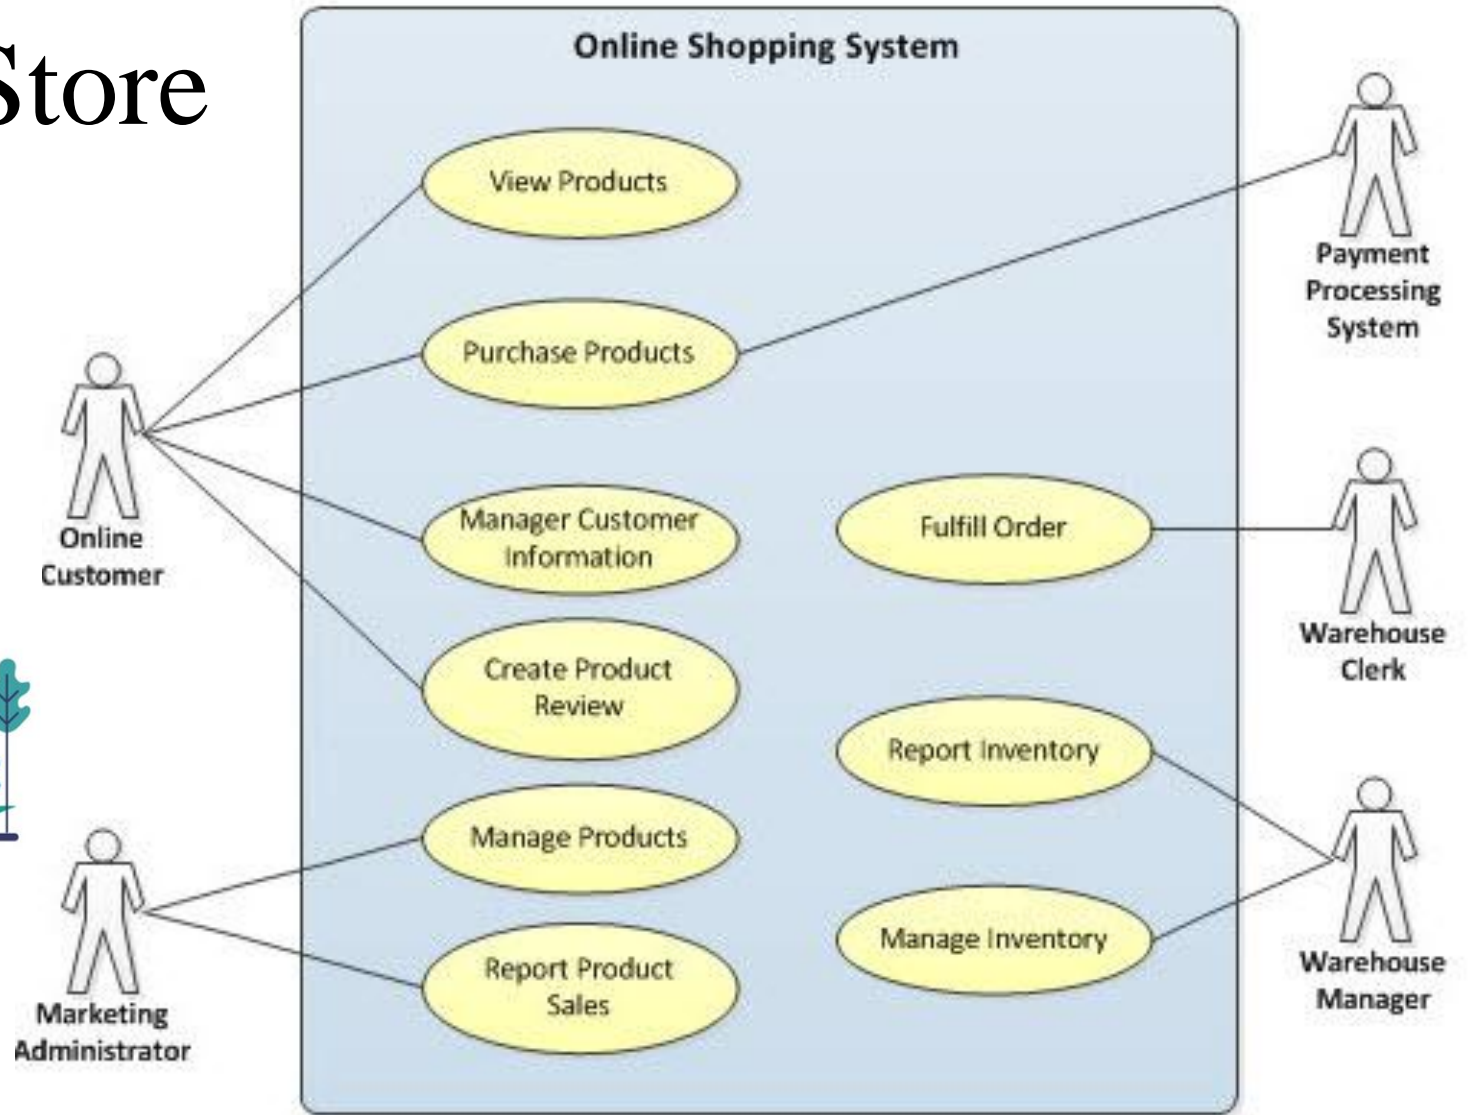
Store

Online Shopping System

View Products

Purchase Products

Manager Customer Information

Create Product Review

Manage Products

Report Product Sales

Fulfill Order

Report Inventory

Manage Inventory

Online Customer

Marketing Administrator

Payment Processing System

Warehouse Clerk

Warehouse Manager